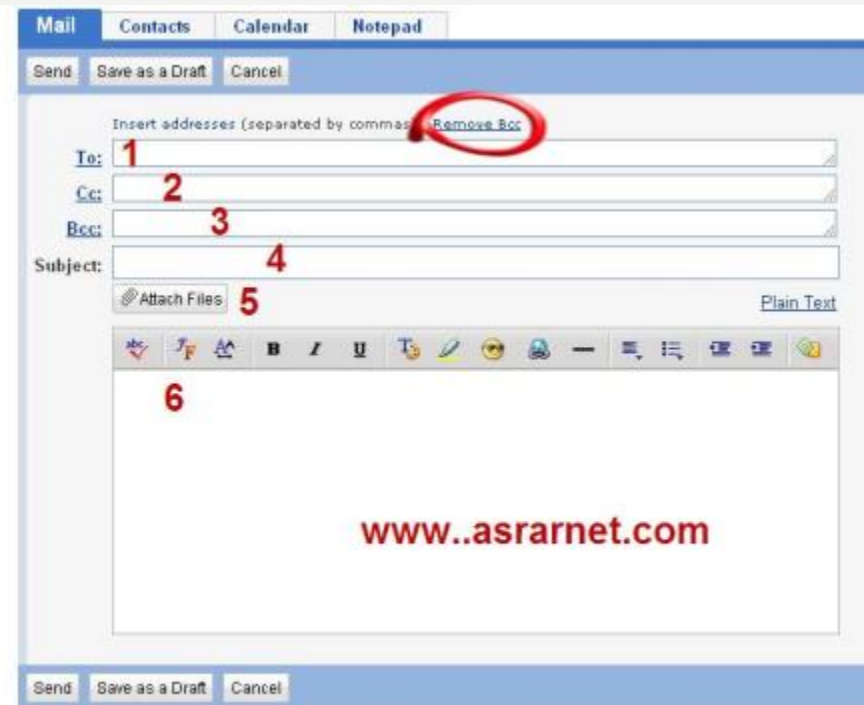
Mail Contacts Calendar Notepad

Send Save as a Draft Cancel

Insert addresses (separated by commas) Remove Bcc

To: 1

Cc: 2

Bcc: 3

Subject: 4

Attach Files 5

Plain Text

B I U

6

www..asrarnet.com

Send Save as a Draft Cancel